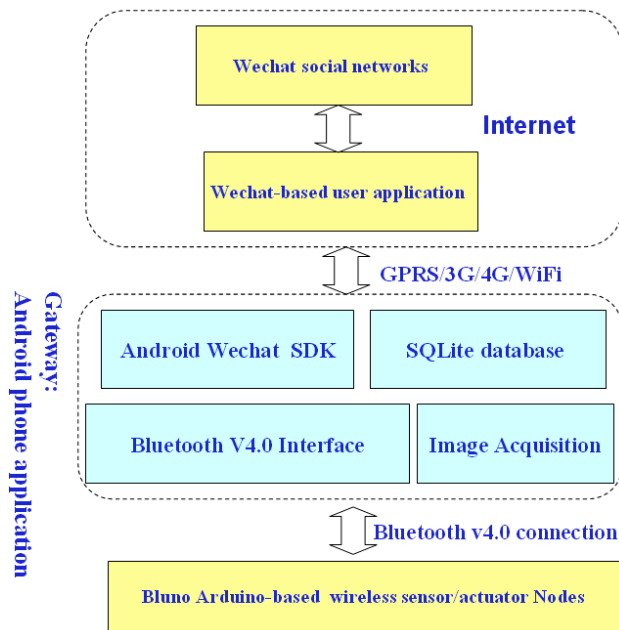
Wechat social networks

Internet

Wechat-based user application

GPRS/3G/4G/WiFi

Gateway:
Android phone application

Android Wechat SDK

SQLite database

Bluetooth V4.0 Interface

Image Acquisition

Bluetooth v4.0 connection

Bluno Arduino-based wireless sensor/actuator Nodes